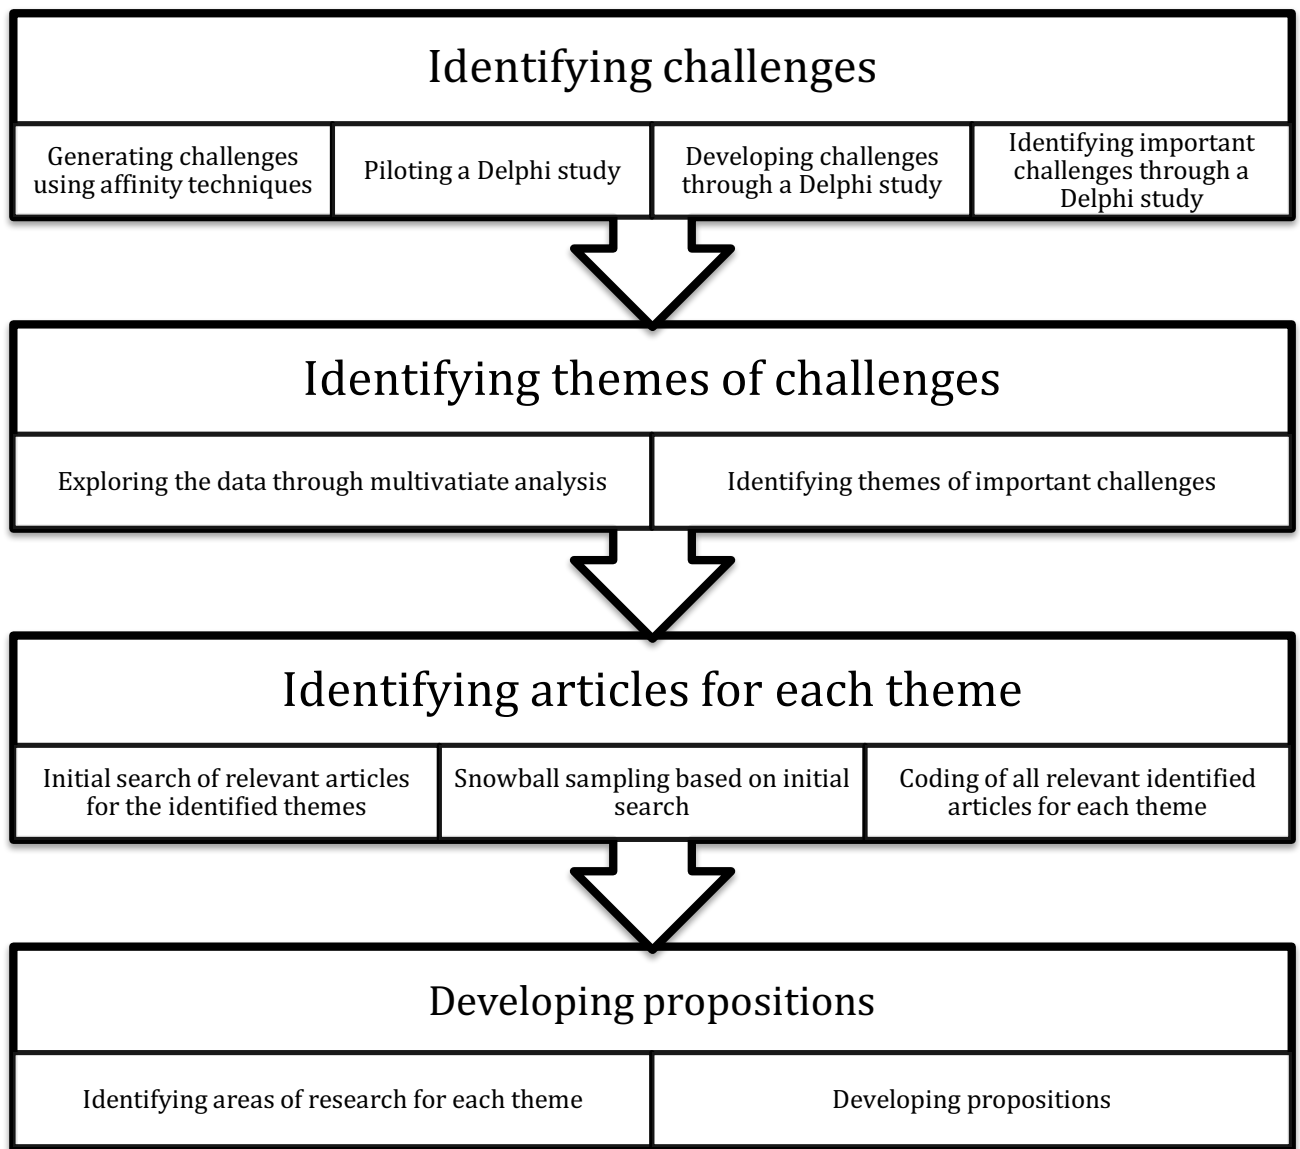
Identifying challenges

Generating challenges using affinity techniques

Piloting a Delphi study

Developing challenges through a Delphi study

Identifying important challenges through a Delphi study

Identifying themes of challenges

Exploring the data through multivatiate analysis

Identifying themes of important challenges

Identifying articles for each theme

Initial search of relevant articles for the identified themes

Snowball sampling based on initial search

Coding of all relevant identified articles for each theme

Developing propositions

Identifying areas of research for each theme

Developing propositions